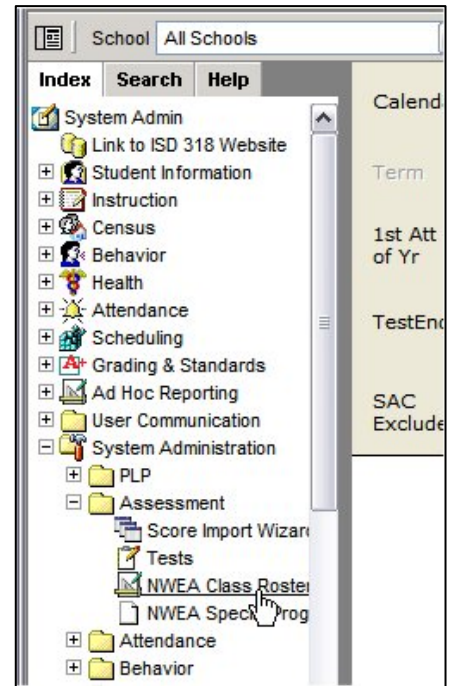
School All Schools

Index Search Help

System Admin
Link to ISD 318 Website
Student Information
Instruction
Census
Behavior
Health
Attendance
Scheduling
Grading & Standards
Ad Hoc Reporting
User Communication
System Administration
PLP
Assessment
Score Import Wizar
Tests
NWEA Class Roster
NWEA Spec Prog
Attendance
Behavior

Calend

Term

1st Att of Yr

TestEnd

SAC Exclude